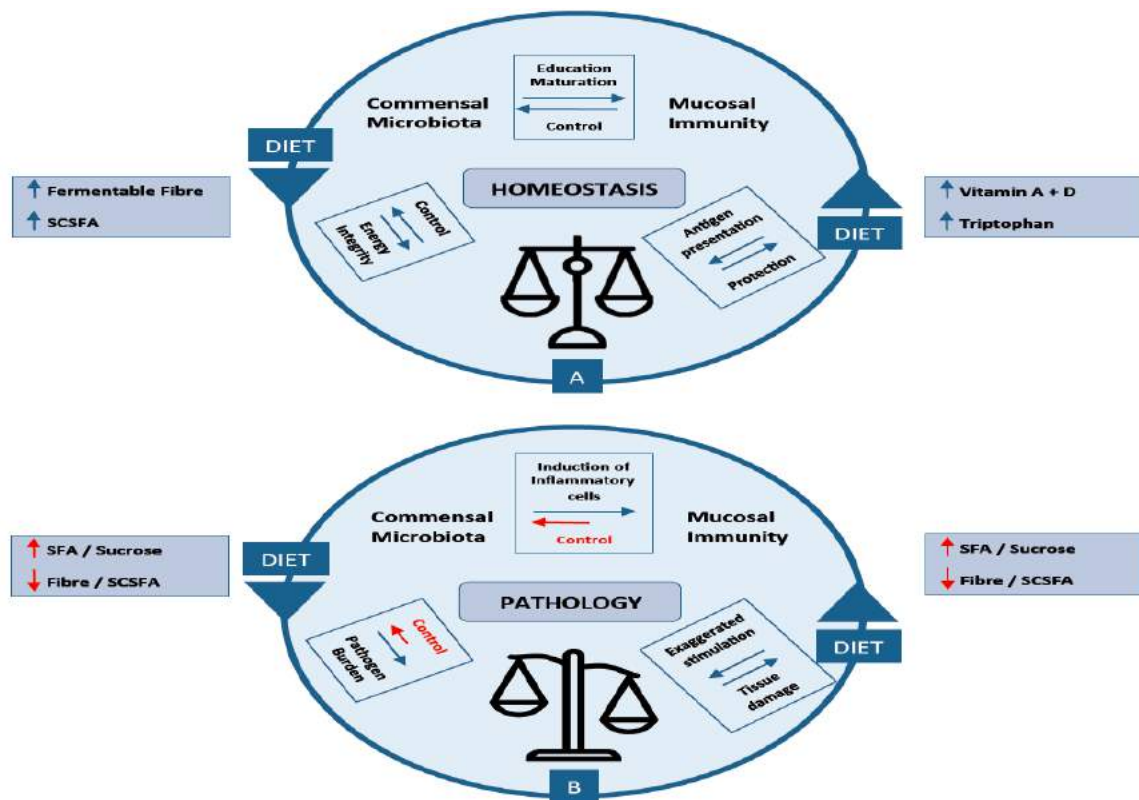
Education Maturation

Control

Commensal Microbiota

Mucosal Immunity

DIET

↑ Fermentable Fibre

↑ SCSFA

HOMEOSTASIS

Control

Energy Integrity

Antigen presentation

Protection

↑ Vitamin A + D

↑ Triptophan

DIET

A

Induction of Inflammatory cells

Control

Commensal Microbiota

Mucosal Immunity

↑ SFA / Sucrose

↓ Fibre / SCSFA

DIET

PATHOLOGY

Control

Pathogen Burden

Exaggerated stimulation

Tissue damage

↑ SFA / Sucrose

↓ Fibre / SCSFA

DIET

B